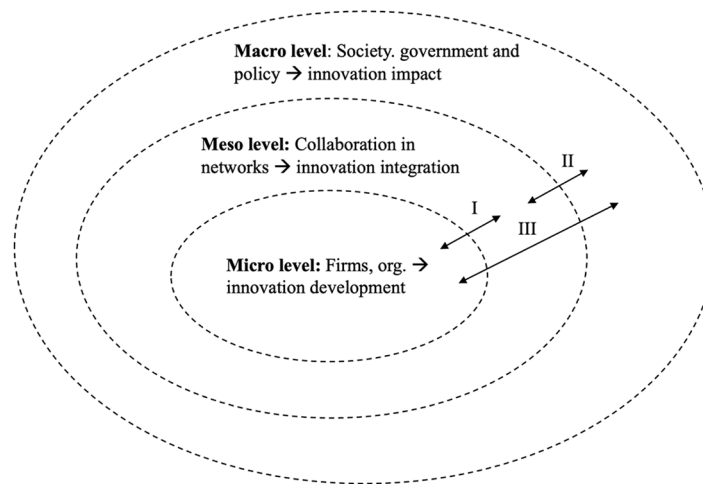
**Macro level**: Society. government and policy → innovation impact

**Meso level:** Collaboration in networks → innovation integration

II

I

III

**Micro level:** Firms, org. → innovation development